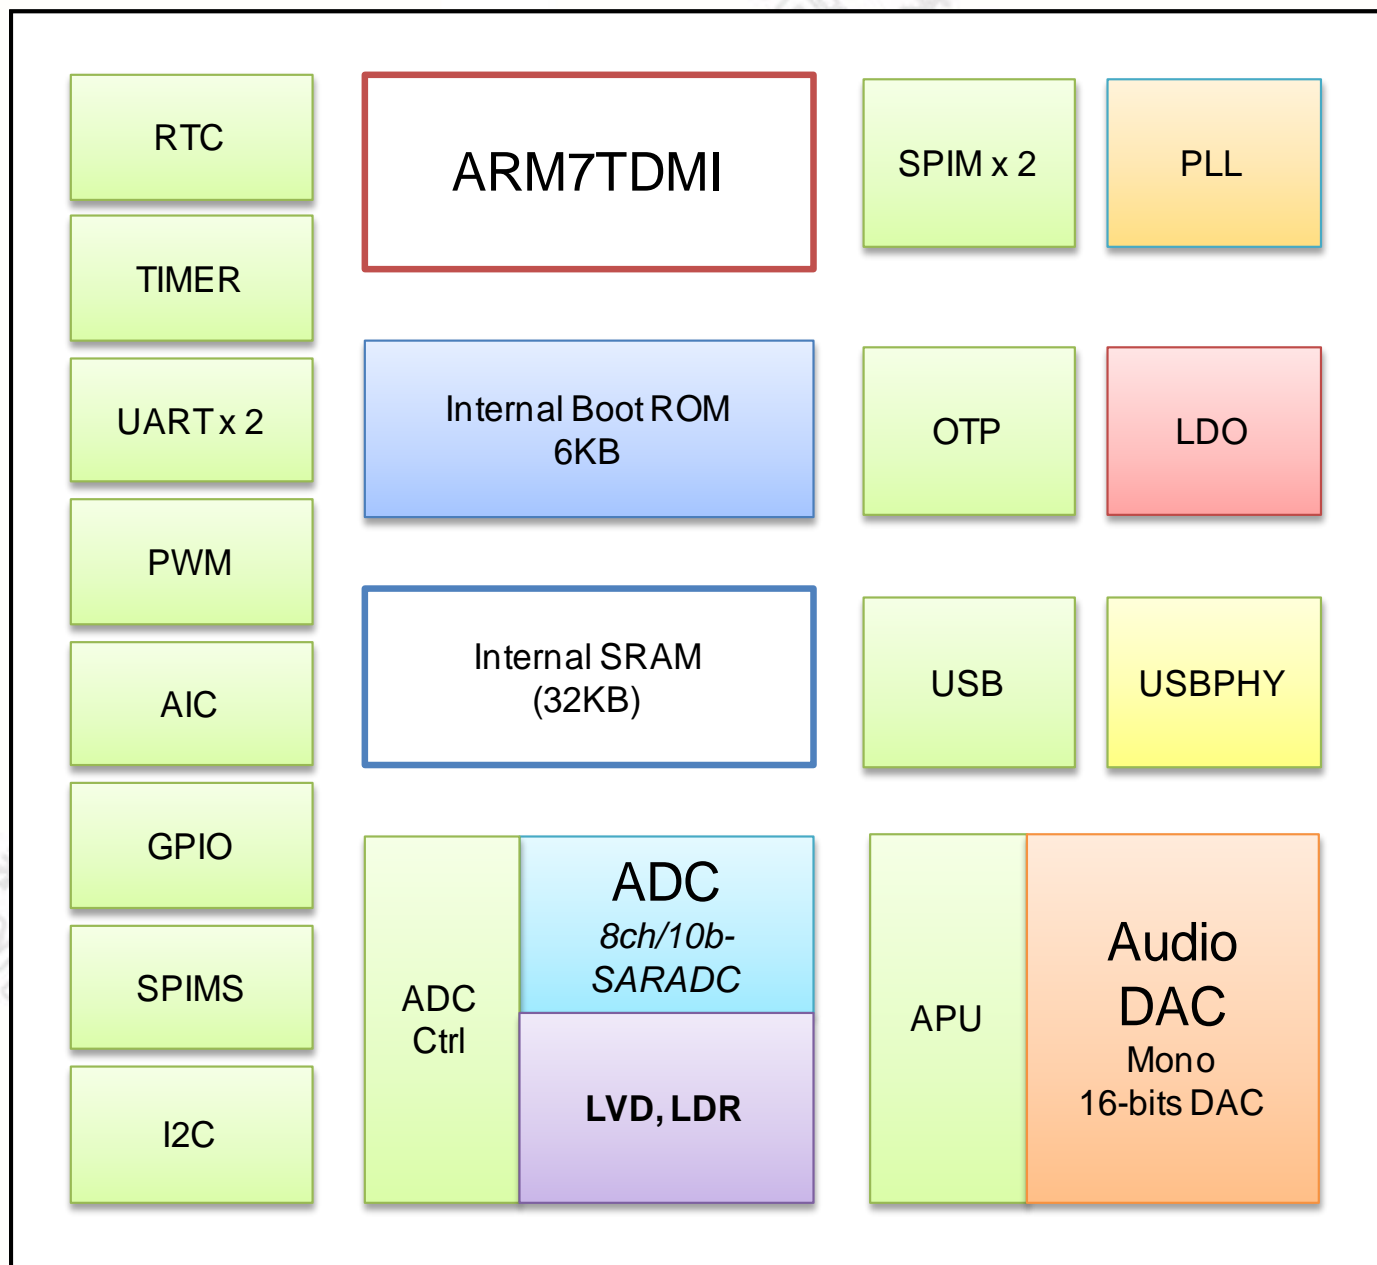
RTC

TIMER

UART x 2

PWM

AIC

GPIO

SPIMS

I2C

ARM7TDMI

Internal Boot ROM
6KB

Internal SRAM
(32KB)

ADC
Ctrl

ADC
8ch/10b-
SARADC

LVD, LDR

SPIM x 2

PLL

OTP

LDO

USB

USBPHY

APU

Audio
DAC
Mono
16-bits DAC